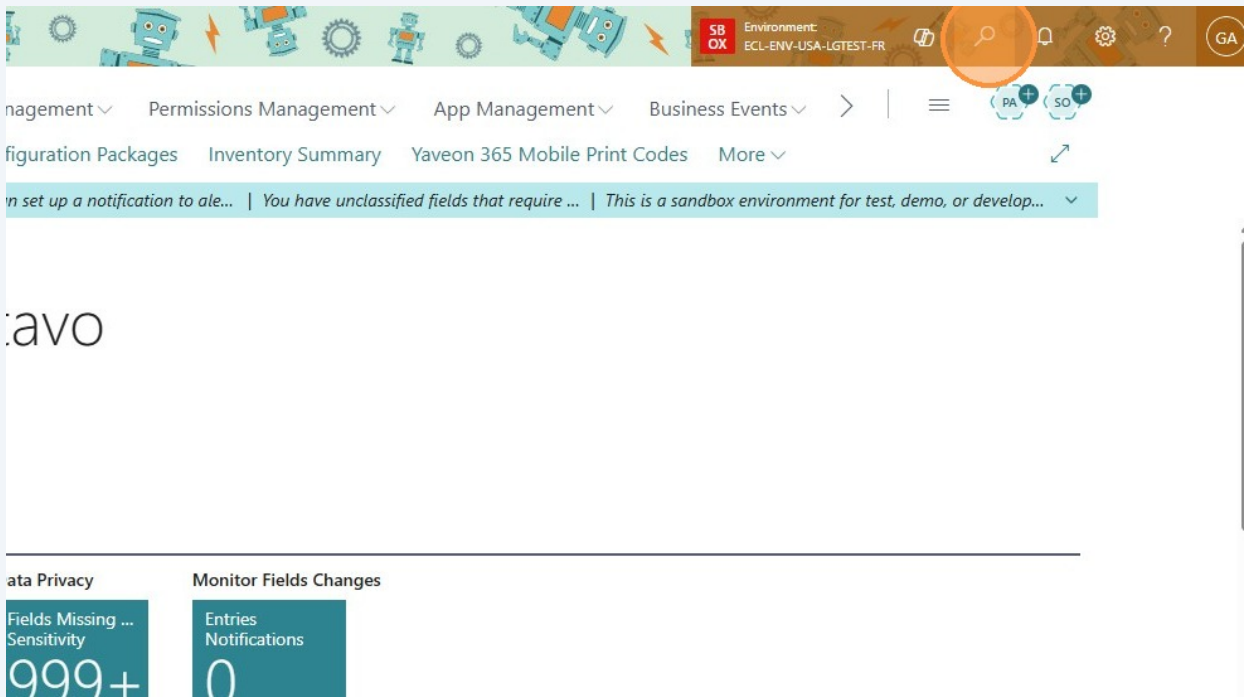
SB OX Environment: ECL-ENV-USA-LGTEST-FR

GA

nagement Permissions Management App Management Business Events

PA SO

figuration Packages Inventory Summary Yaveon 365 Mobile Print Codes More

n set up a notification to ale... | You have unclassified fields that require ... | This is a sandbox environment for test, demo, or develop...

tavo

ata Privacy

Fields Missing ... Sensitivity

999+

Monitor Fields Changes

Entries Notifications

0